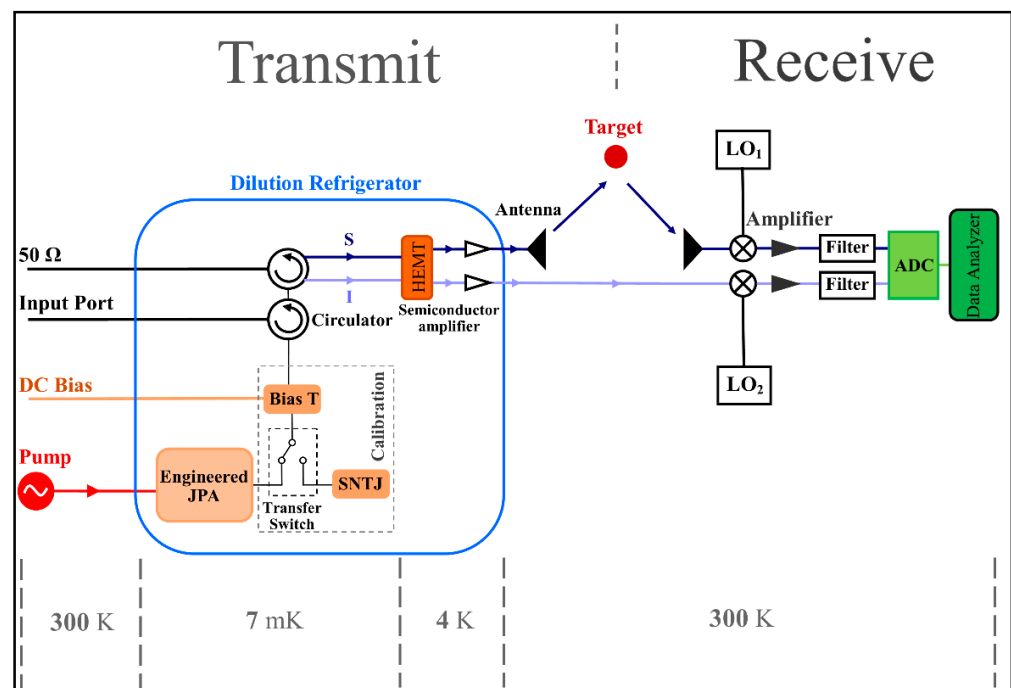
Transmit

Receive

Target

$LO_1$

Dilution Refrigerator

Antenna

Amplifier

50 Ω

S

HEMT

Filter

ADC

Data Analyzer

Input Port

I

Filter

Circulator

Semiconductor amplifier

Calibration

DC Bias

Bias T

$LO_2$

Pump

Engineered JPA

SNTJ

Transfer Switch

300 K

7 mK

4 K

300 K